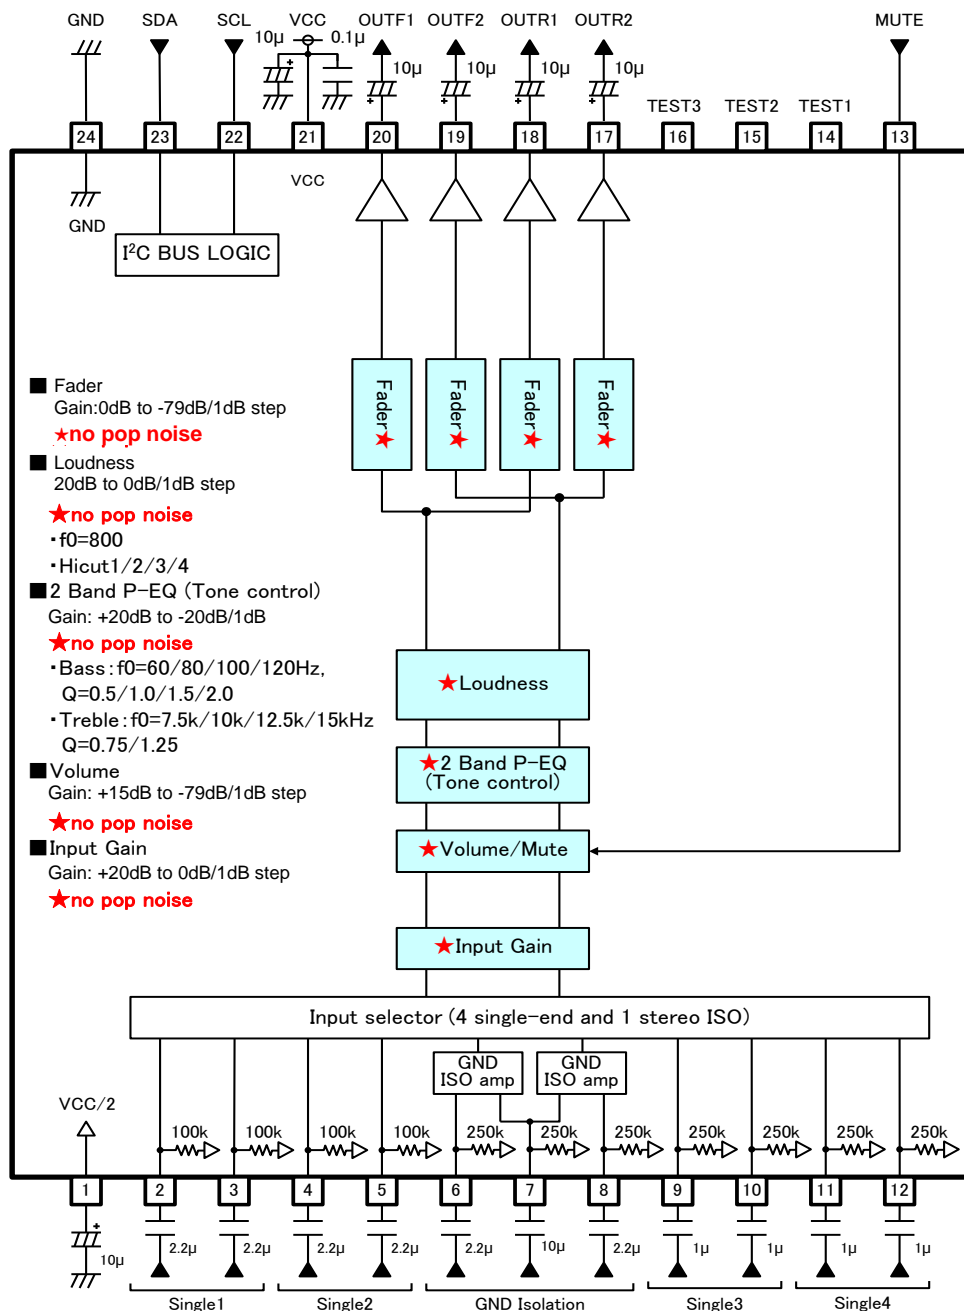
GND SDA SCL VCC OUTF1 OUTF2 OUTR1 OUTR2 MUTE

10μ 0.1μ 10μ 10μ 10μ 10μ

TEST3 TEST2 TEST1

24 23 22 21 20 19 18 17 16 15 14 13

VCC

GND

I$^2$C BUS LOGIC

■ Fader
Gain:0dB to -79dB/1dB step
★no pop noise
■ Loudness
20dB to 0dB/1dB step
★no pop noise
・f0=800
・Hicut1/2/3/4
■2 Band P-EQ (Tone control)
Gain: +20dB to -20dB/1dB
★no pop noise
・Bass:f0=60/80/100/120Hz,
Q=0.5/1.0/1.5/2.0
・Treble:f0=7.5k/10k/12.5k/15kHz
Q=0.75/1.25
■Volume
Gain: +15dB to -79dB/1dB step
★no pop noise
■Input Gain
Gain: +20dB to 0dB/1dB step
★no pop noise

Fader★ Fader★ Fader★ Fader★

★Loudness

★2 Band P-EQ
(Tone control)

★Volume/Mute

★Input Gain

Input selector (4 single-end and 1 stereo ISO)

GND ISO amp GND ISO amp

VCC/2

100k 100k 100k 100k 250k 250k 250k 250k 250k 250k 250k

1 2 3 4 5 6 7 8 9 10 11 12

10μ 2.2μ 2.2μ 2.2μ 2.2μ 2.2μ 10μ 2.2μ 1μ 1μ 1μ 1μ

Single1 Single2 GND Isolation Single3 Single4